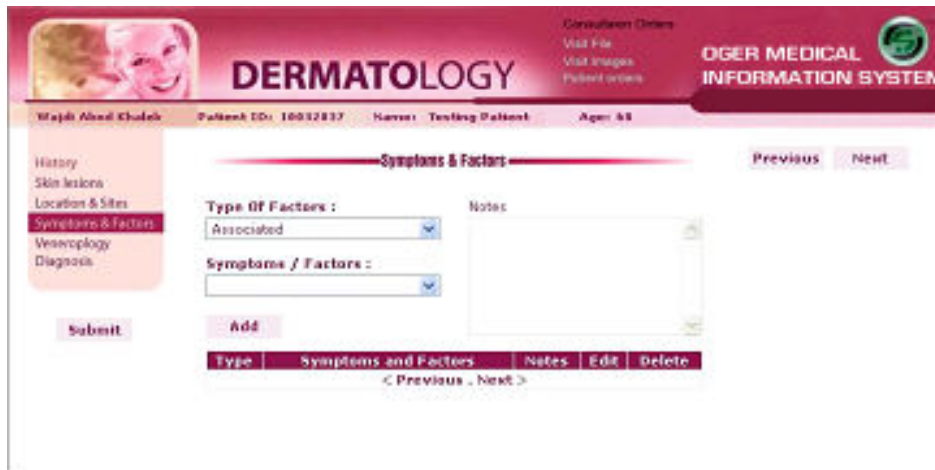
DERMATOLOGY

Consultation Orders
Visit File
Visit Images
Patient orders

OGER MEDICAL INFORMATION SYSTEM

Wajih Abed Khaleh   Patient ID: 10032037   Name: Testing Patient   Age: 48

History
Skin lesions
Location & Sites
Symptoms & Factors
Veneroplogy
Diagnosis

Submit

Symptoms & Factors

Previous   Next

Type Of Factors :
Associated

Notes

Symptoms / Factors :

Add

| Type | Symptoms and Factors | Notes | Edit | Delete |
|---|---|---|---|---|

< Previous . Next >